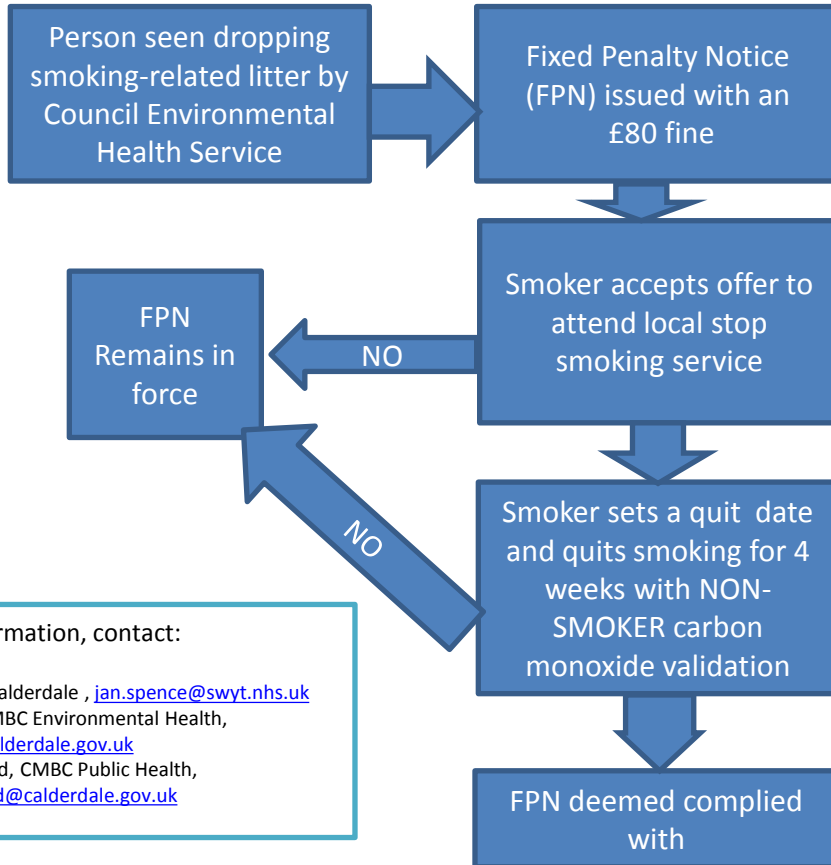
Person seen dropping smoking-related litter by Council Environmental Health Service

Fixed Penalty Notice (FPN) issued with an £80 fine

Smoker accepts offer to attend local stop smoking service

NO

FPN Remains in force

Smoker sets a quit date and quits smoking for 4 weeks with NON-SMOKER carbon monoxide validation

NO

FPN deemed complied with

rmation, contact:

alderdale , jan.spence@swyt.nhs.uk
MBC Environmental Health,
lderdale.gov.uk
d, CMBC Public Health,
d@calderdale.gov.uk